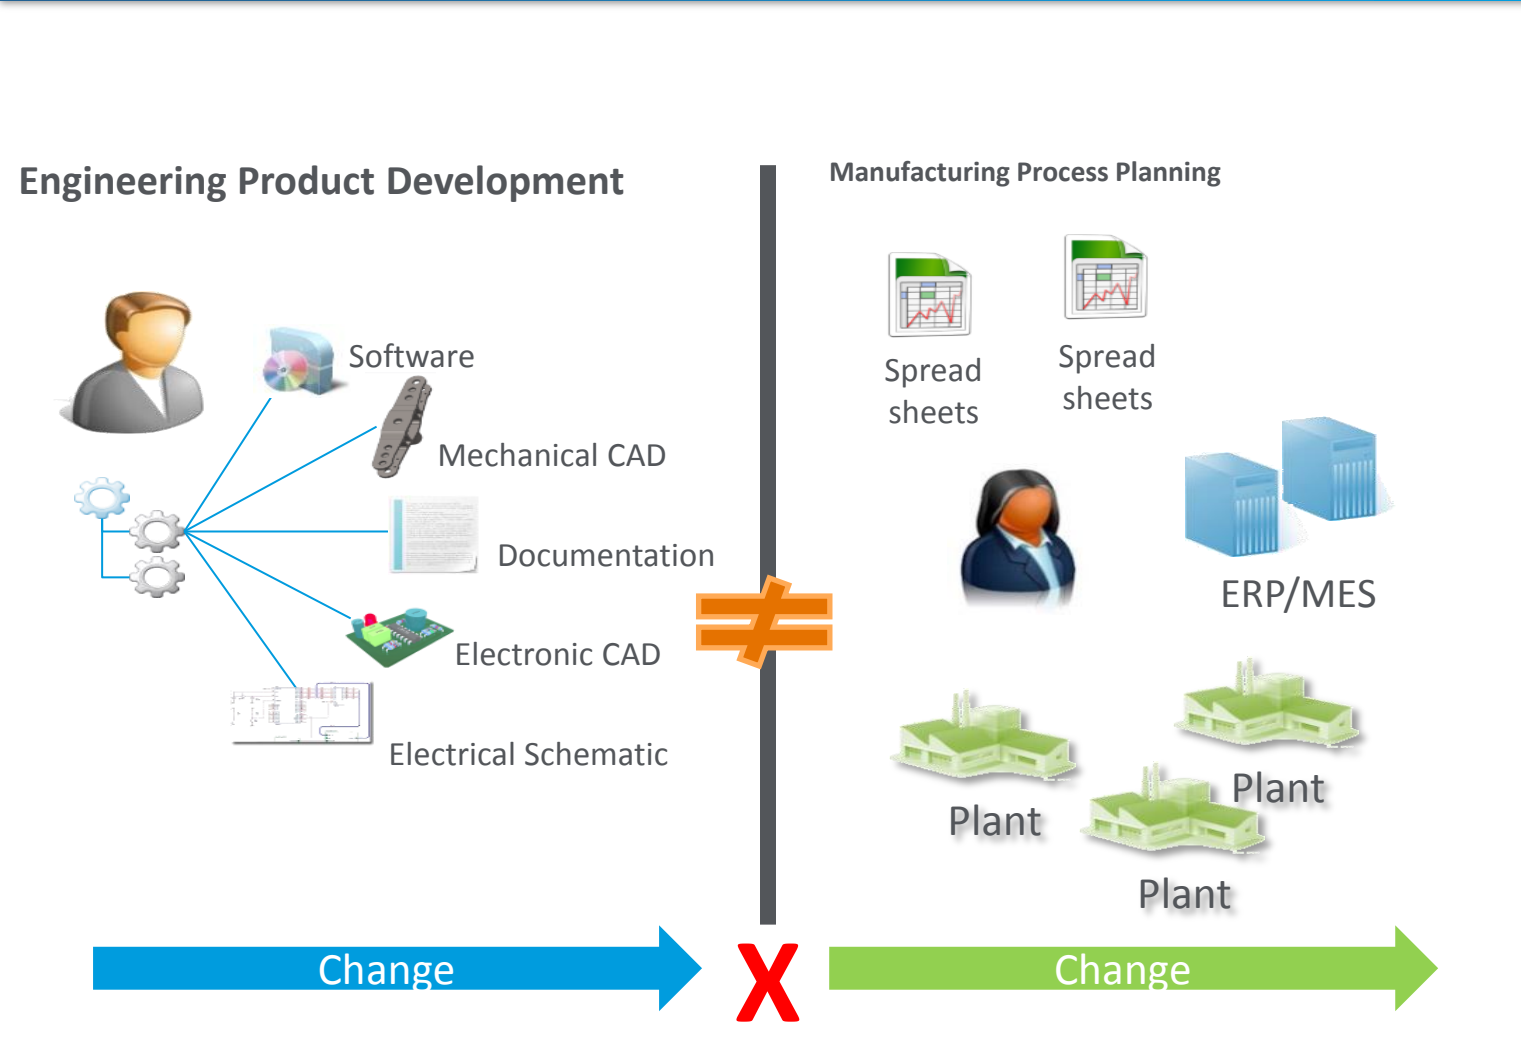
Engineering Product Development

Software

Mechanical CAD

Documentation

Electronic CAD

Electrical Schematic

Manufacturing Process Planning

Spread sheets

Spread sheets

ERP/MES

Plant

Plant

Plant

Change

X

Change